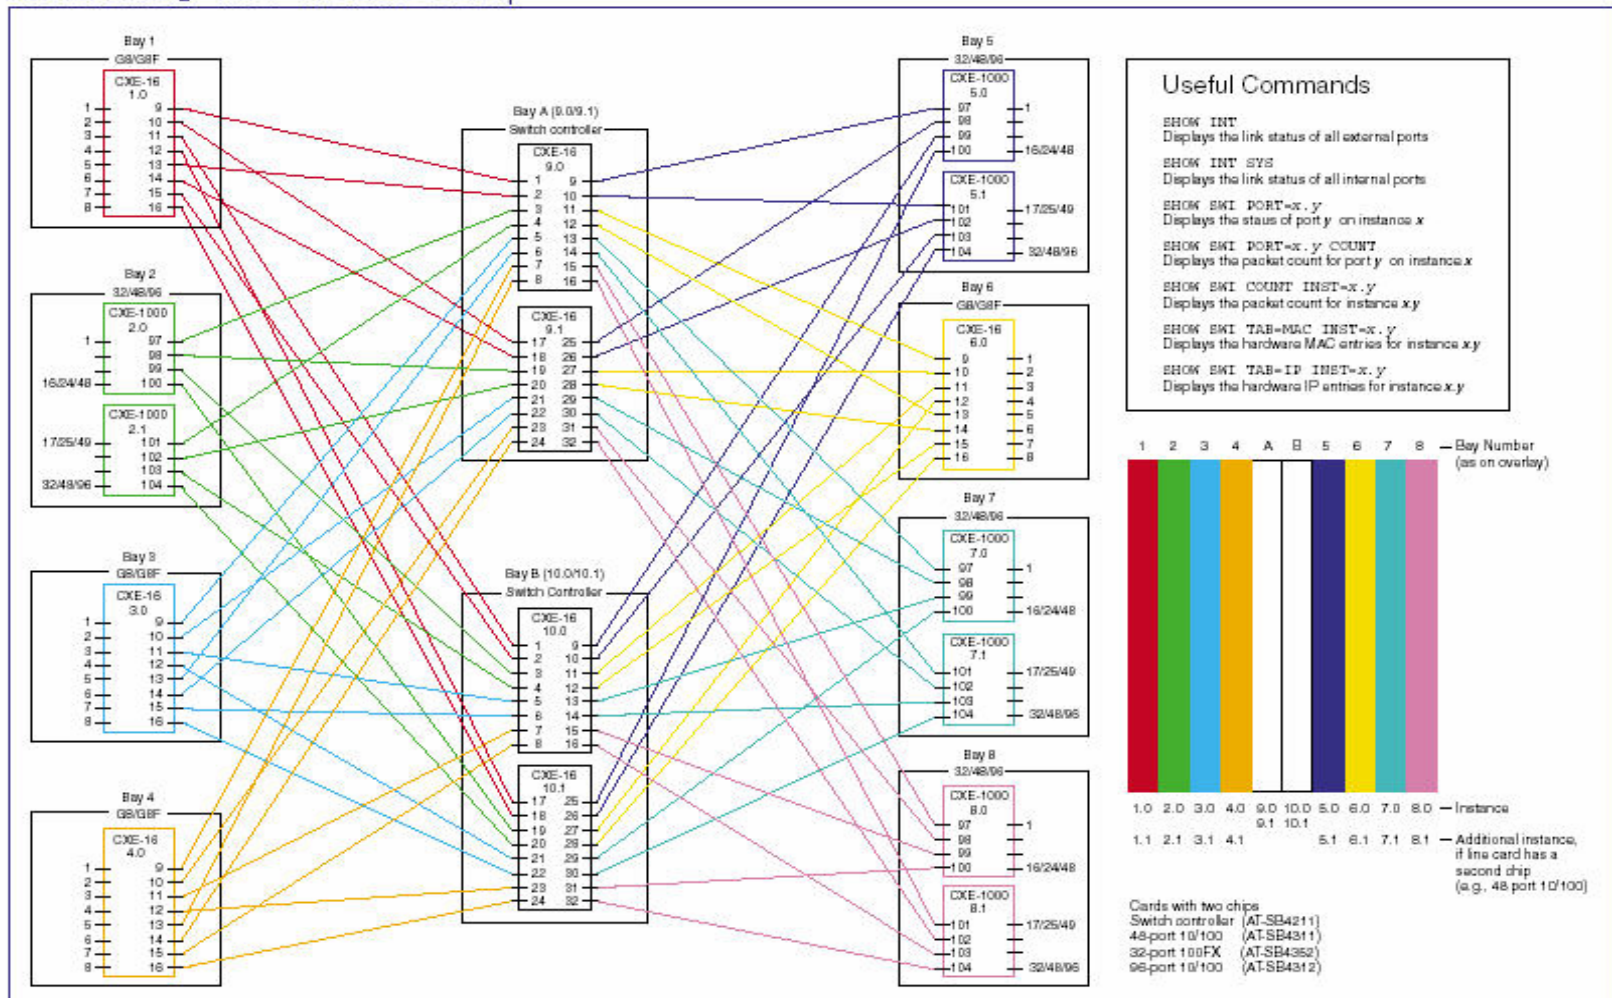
Bay 1
G8/G8F
CXE-16
1.0
1 2 3 4 5 6 7 8
9 10 11 12 13 14 15 16

Bay 2
32/48/96
CXE-1000
2.0
1
97 98 99 100
16/24/48
CXE-1000
2.1
17/25/49
101 102 103 104
32/48/96

Bay 3
G8/G8F
CXE-16
3.0
1 2 3 4 5 6 7 8
9 10 11 12 13 14 15 16

Bay 4
G8/G8F
CXE-16
4.0
1 2 3 4 5 6 7 8
9 10 11 12 13 14 15 16

Bay A (9.0/9.1)
Switch controller
CXE-16
9.0
1 2 3 4 5 6 7 8
9 10 11 12 13 14 15 16
CXE-16
9.1
17 18 19 20 21 22 23 24
25 26 27 28 29 30 31 32

Bay B (10.0/10.1)
Switch Controller
CXE-16
10.0
1 2 3 4 5 6 7 8
9 10 11 12 13 14 15 16
CXE-16
10.1
17 18 19 20 21 22 23 24
25 26 27 28 29 30 31 32

Bay 5
32/48/96
CXE-1000
5.0
97 98 99 100
1
16/24/48
CXE-1000
5.1
101 102 103 104
17/25/49
32/48/96

Bay 6
G8/G8F
CXE-16
6.0
9 10 11 12 13 14 15 16
1 2 3 4 5 6 7 8

Bay 7
32/48/96
CXE-1000
7.0
97 98 99 100
1
16/24/48
CXE-1000
7.1
101 102 103 104
17/25/49
32/48/96

Bay 8
32/48/96
CXE-1000
8.0
97 98 99 100
1
16/24/48
CXE-1000
8.1
101 102 103 104
17/25/49
32/48/96

Useful Commands
SHOW INT
Displays the link status of all external ports
SHOW INT SYS
Displays the link status of all internal ports
SHOW SWI PORT=x.y
Displays the staus of port y on instance x
SHOW SWI PORT=x.y COUNT
Displays the packet count for port y on instance x
SHOW SWI COUNT INST=x.y
Displays the packet count for instance x.y
SHOW SWI TAB=MAC INST=x.y
Displays the hardware MAC entries for instance x.y
SHOW SWI TAB=IP INST=x.y
Displays the hardware IP entries for instance x.y

1 2 3 4 A B 5 6 7 8 — Bay Number (as on overlay)
1.0 2.0 3.0 4.0 9.0 10.0 5.0 6.0 7.0 8.0 — Instance
9.1 10.1
1.1 2.1 3.1 4.1 5.1 6.1 7.1 8.1 — Additional instance, if line card has a second chip (e.g., 48 port 10/100)

Cards with two chips
Switch controller (AT-SB4211)
48-port 10/100 (AT-SB4311)
32-port 100FX (AT-SB4352)
96-port 10/100 (AT-SB4312)